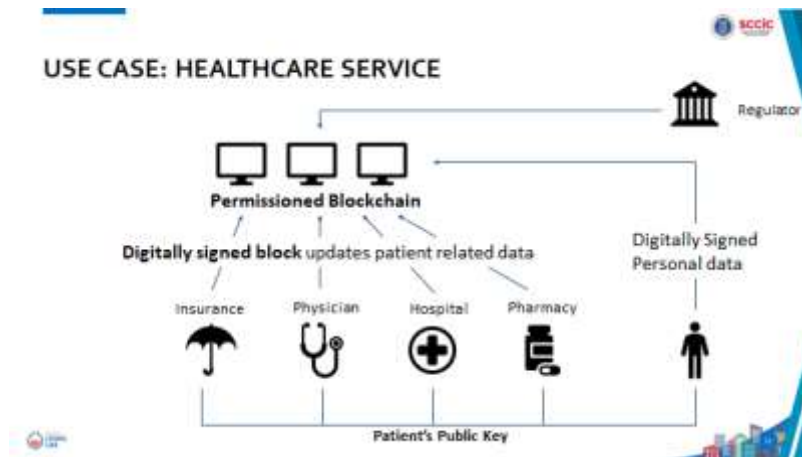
sccic

USE CASE: HEALTHCARE SERVICE

Regulator

Permissioned Blockchain

Digitally signed block updates patient related data

Digitally Signed Personal data

Insurance

Physician

Hospital

Pharmacy

Patient's Public Key